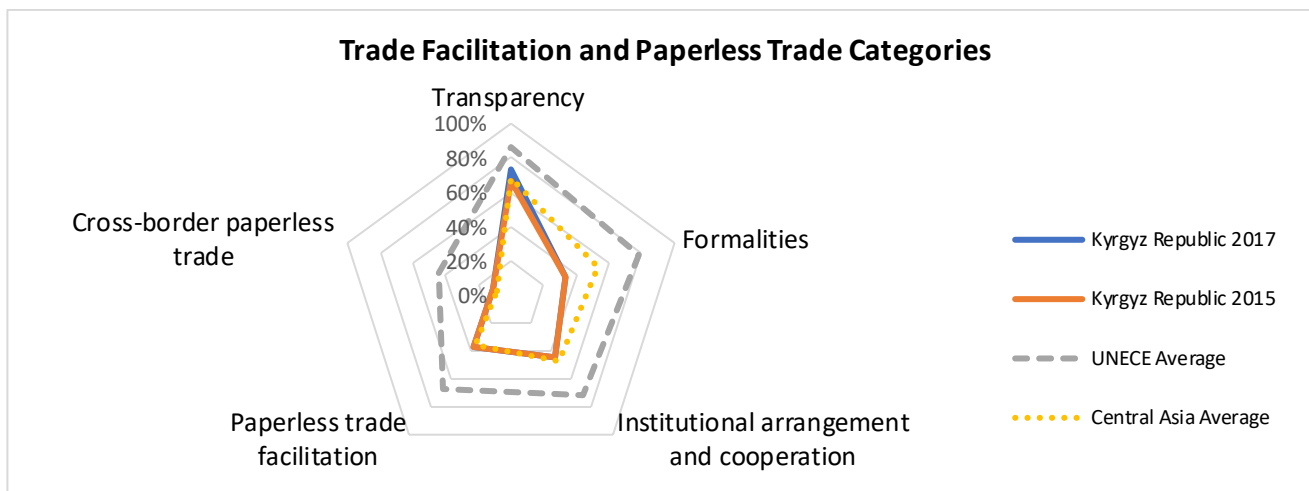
Trade Facilitation and Paperless Trade Categories

Transparency

100%
80%
60%
40%
20%
0%

Formalities

Institutional arrangement and cooperation

Paperless trade facilitation

Cross-border paperless trade

Kyrgyz Republic 2017
Kyrgyz Republic 2015
UNECE Average
Central Asia Average